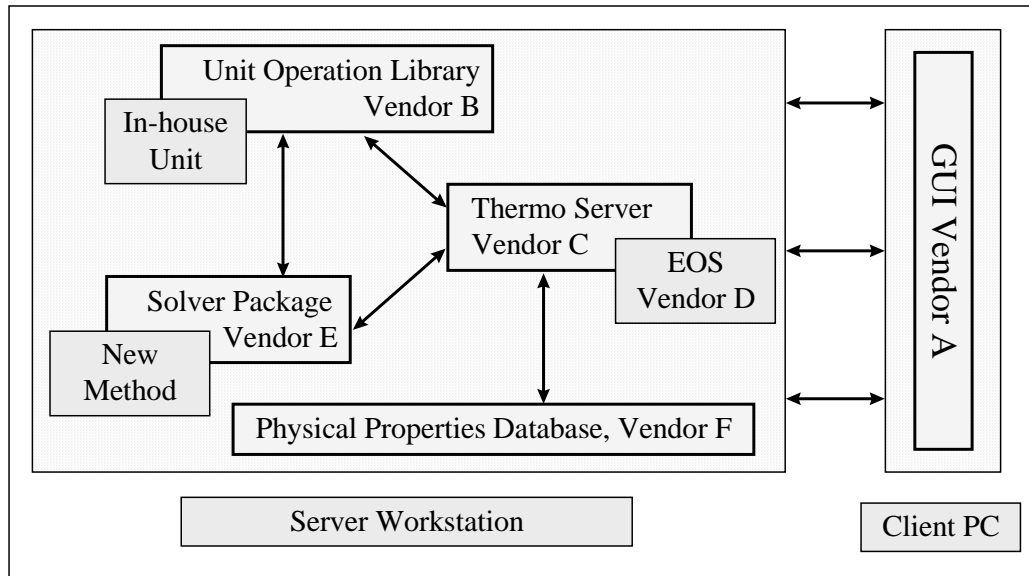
Unit Operation Library Vendor B

In-house Unit

Thermo Server Vendor C

EOS Vendor D

Solver Package Vendor E

New Method

Physical Properties Database, Vendor F

GUI Vendor A

Server Workstation

Client PC